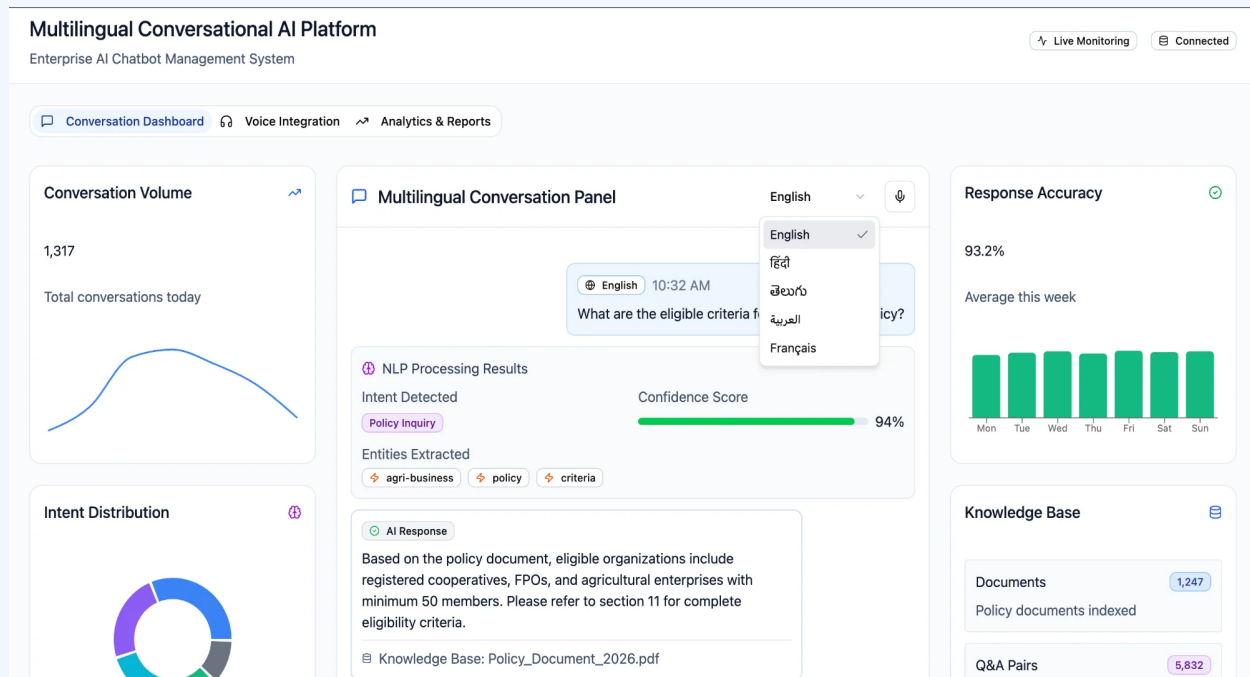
Multilingual Conversational AI Platform
Enterprise AI Chatbot Management System

Live Monitoring
Connected

Conversation Dashboard
Voice Integration
Analytics & Reports

Conversation Volume
1,317
Total conversations today

Multilingual Conversation Panel
English
English
हिंदी
తెలుగు
العربية
Français

English 10:32 AM
What are the eligible criteria f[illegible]icy?

NLP Processing Results
Intent Detected
Policy Inquiry
Confidence Score
94%
Entities Extracted
agri-business
policy
criteria

AI Response
Based on the policy document, eligible organizations include registered cooperatives, FPOs, and agricultural enterprises with minimum 50 members. Please refer to section 11 for complete eligibility criteria.
Knowledge Base: Policy_Document_2026.pdf

Response Accuracy
93.2%
Average this week
Mon Tue Wed Thu Fri Sat Sun

Intent Distribution

Knowledge Base
Documents
1,247
Policy documents indexed
Q&A Pairs
5,832